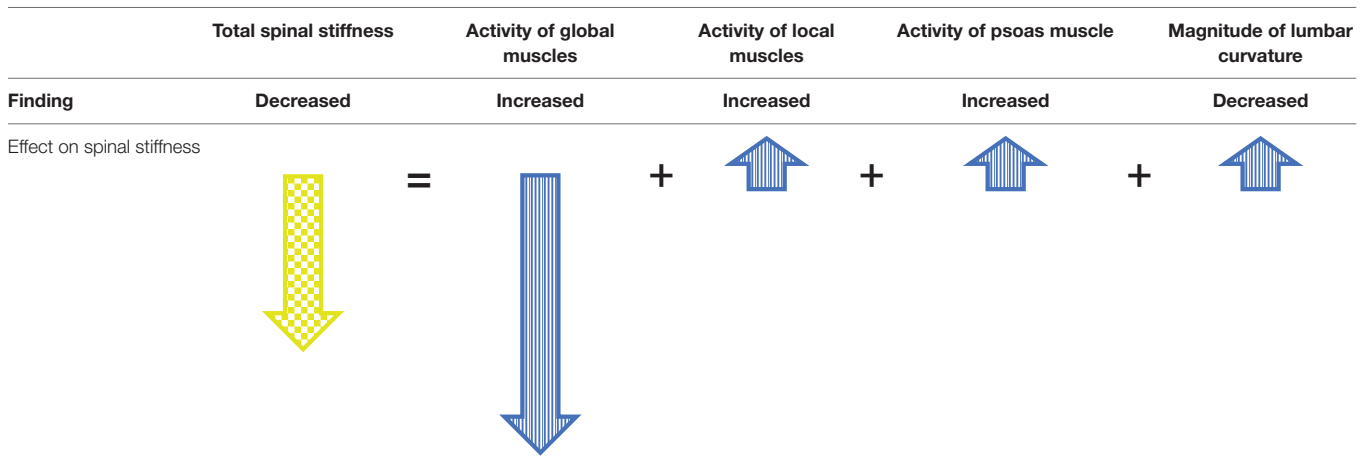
| | Total spinal stiffness | | Activity of global muscles | | Activity of local muscles | | Activity of psoas muscle | | Magnitude of lumbar curvature |
|---|---|---|---|---|---|---|---|---|---|
| Finding | Decreased | | Increased | | Increased | | Increased | | Decreased |
| Effect on spinal stiffness | | = | | + | | + | | + | |